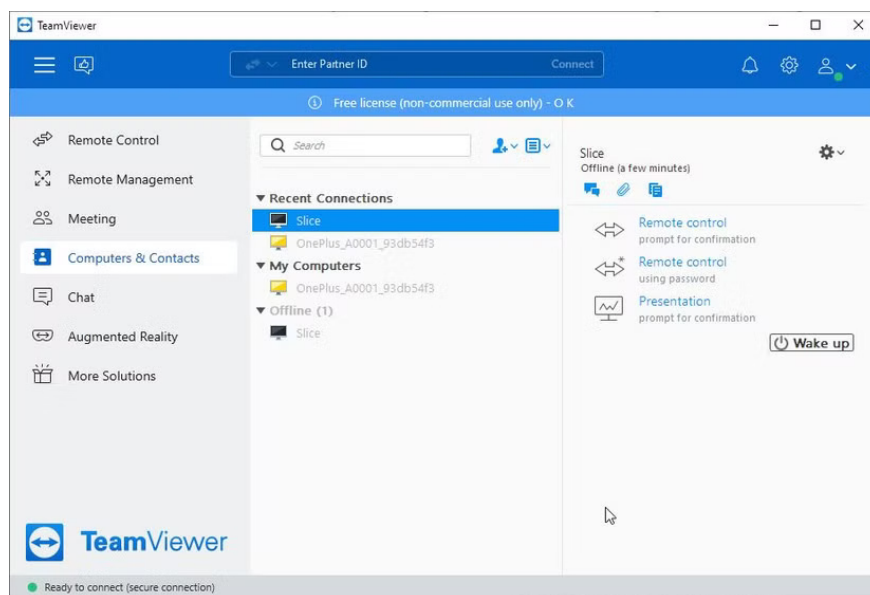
TeamViewer

Enter Partner ID

Connect

Free license (non-commercial use only) - O K

Remote Control

Remote Management

Meeting

Computers & Contacts

Chat

Augmented Reality

More Solutions

TeamViewer

Search

▼ Recent Connections

Slice

OnePlus_A0001_93db54f3

▼ My Computers

OnePlus_A0001_93db54f3

▼ Offline (1)

Slice

Slice

Offline (a few minutes)

Remote control

prompt for confirmation

Remote control

using password

Presentation

prompt for confirmation

Wake up

Ready to connect (secure connection)